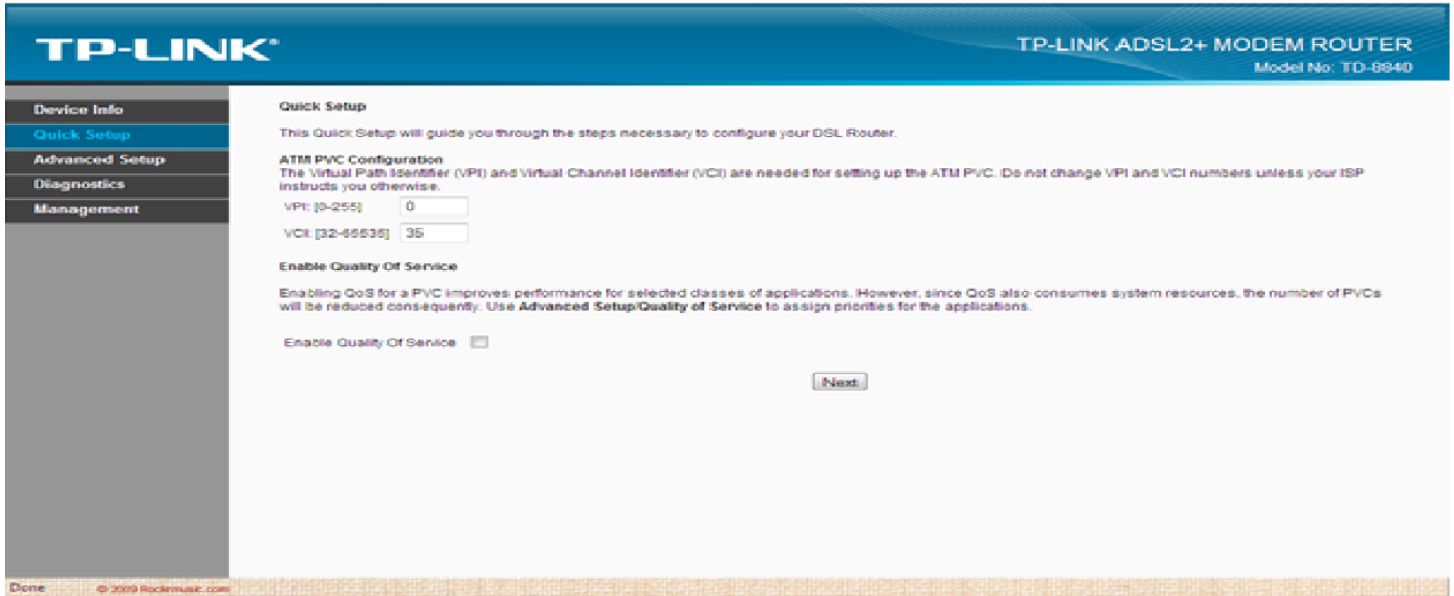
TP-LINK®

TP-LINK ADSL2+ MODEM ROUTER
Model No: TD-8840

Device Info
Quick Setup
Advanced Setup
Diagnostics
Management

Quick Setup

This Quick Setup will guide you through the steps necessary to configure your DSL Router.

ATM PVC Configuration
The Virtual Path Identifier (VPI) and Virtual Channel Identifier (VCI) are needed for setting up the ATM PVC. Do not change VPI and VCI numbers unless your ISP instructs you otherwise.

VPI: [0-255] 0

VCI: [32-65535] 35

Enable Quality Of Service

Enabling QoS for a PVC improves performance for selected classes of applications. However, since QoS also consumes system resources, the number of PVCs will be reduced consequently. Use **Advanced Setup/Quality of Service** to assign priorities for the applications.

Enable Quality Of Service

Next

Done © 2009 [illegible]